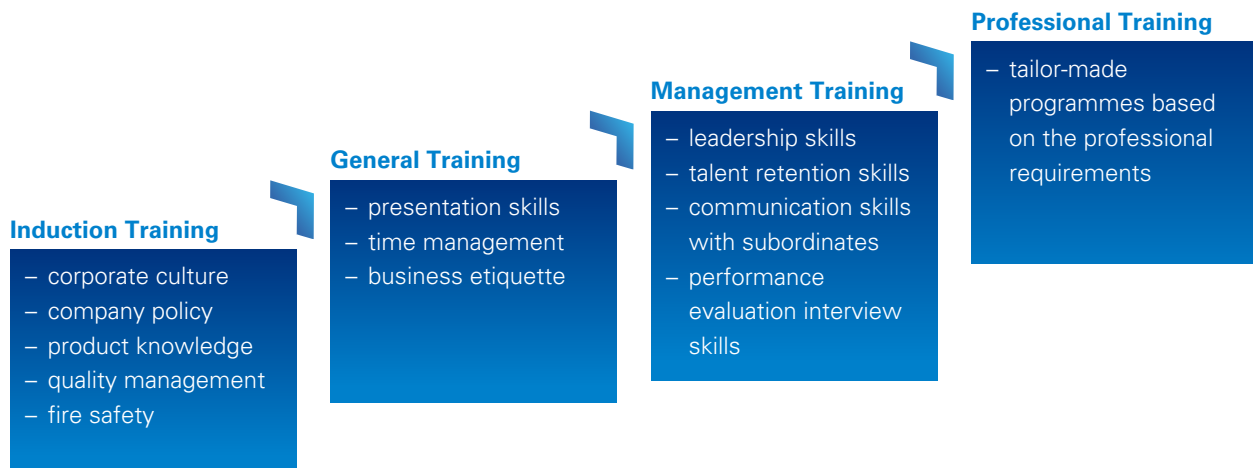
Induction Training

– corporate culture
– company policy
– product knowledge
– quality management
– fire safety

General Training

– presentation skills
– time management
– business etiquette

Management Training

– leadership skills
– talent retention skills
– communication skills with subordinates
– performance evaluation interview skills

Professional Training

– tailor-made programmes based on the professional requirements